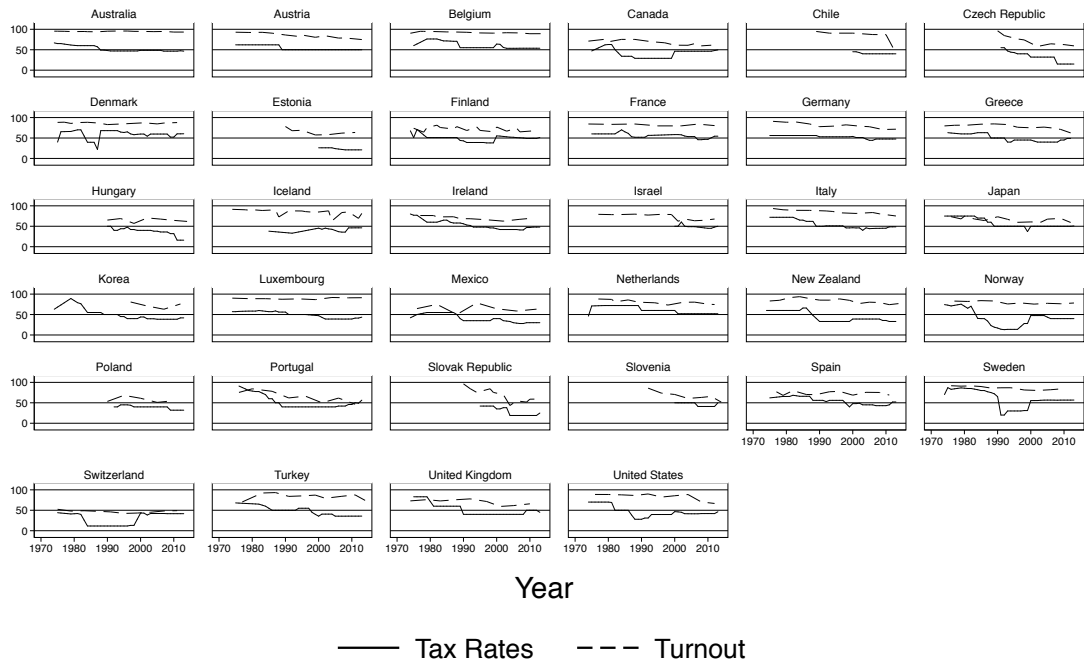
Australia
100
50
0

Austria

Belgium

Canada

Chile

Czech Republic

Denmark
100
50
0

Estonia

Finland

France

Germany

Greece

Hungary
100
50
0

Iceland

Ireland

Israel

Italy

Japan

Korea
100
50
0

Luxembourg

Mexico

Netherlands

New Zealand

Norway

Poland
100
50
0

Portugal

Slovak Republic

Slovenia

Spain
1970 1980 1990 2000 2010

Sweden
1970 1980 1990 2000 2010

Switzerland
100
50
0
1970 1980 1990 2000 2010

Turkey
1970 1980 1990 2000 2010

United Kingdom
1970 1980 1990 2000 2010

United States
1970 1980 1990 2000 2010

Year

Tax Rates
Turnout